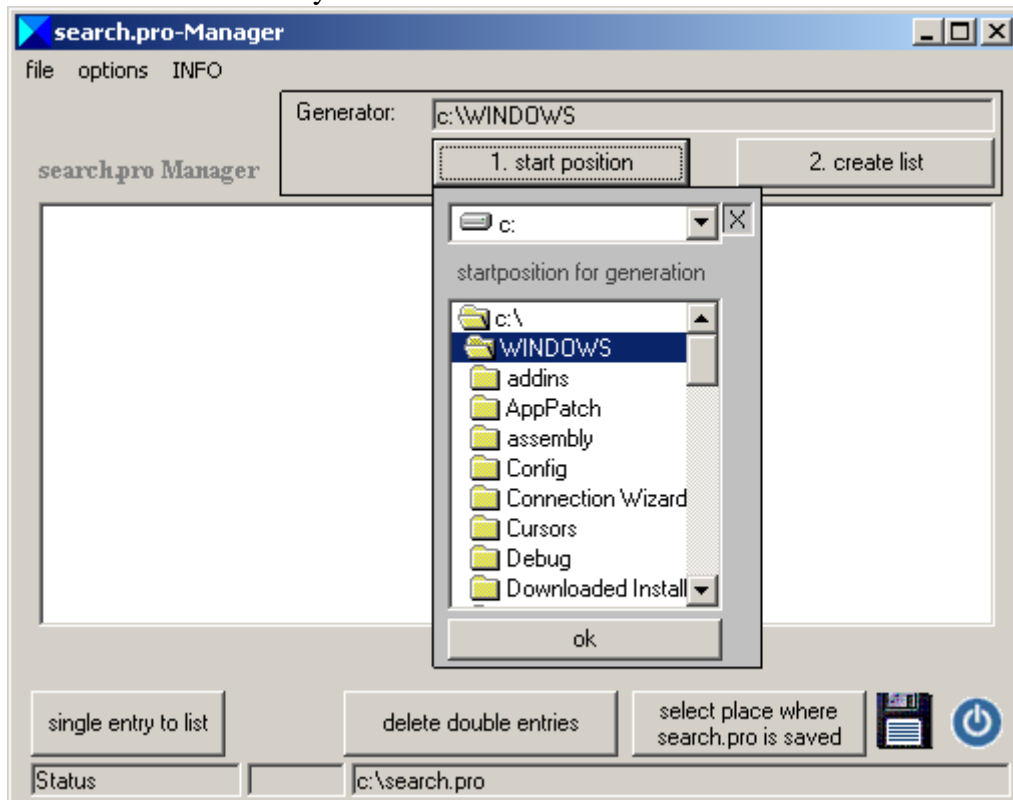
search.pro-Manager

file options INFO

Generator: c:\WINDOWS

1. start position

2. create list

search.pro Manager

c:

X

startposition for generation

c:\
WINDOWS
addins
AppPatch
assembly
Config
Connection Wizard
Cursors
Debug
Downloaded Install

ok

single entry to list

delete double entries

select place where search.pro is saved

Status

c:\search.pro